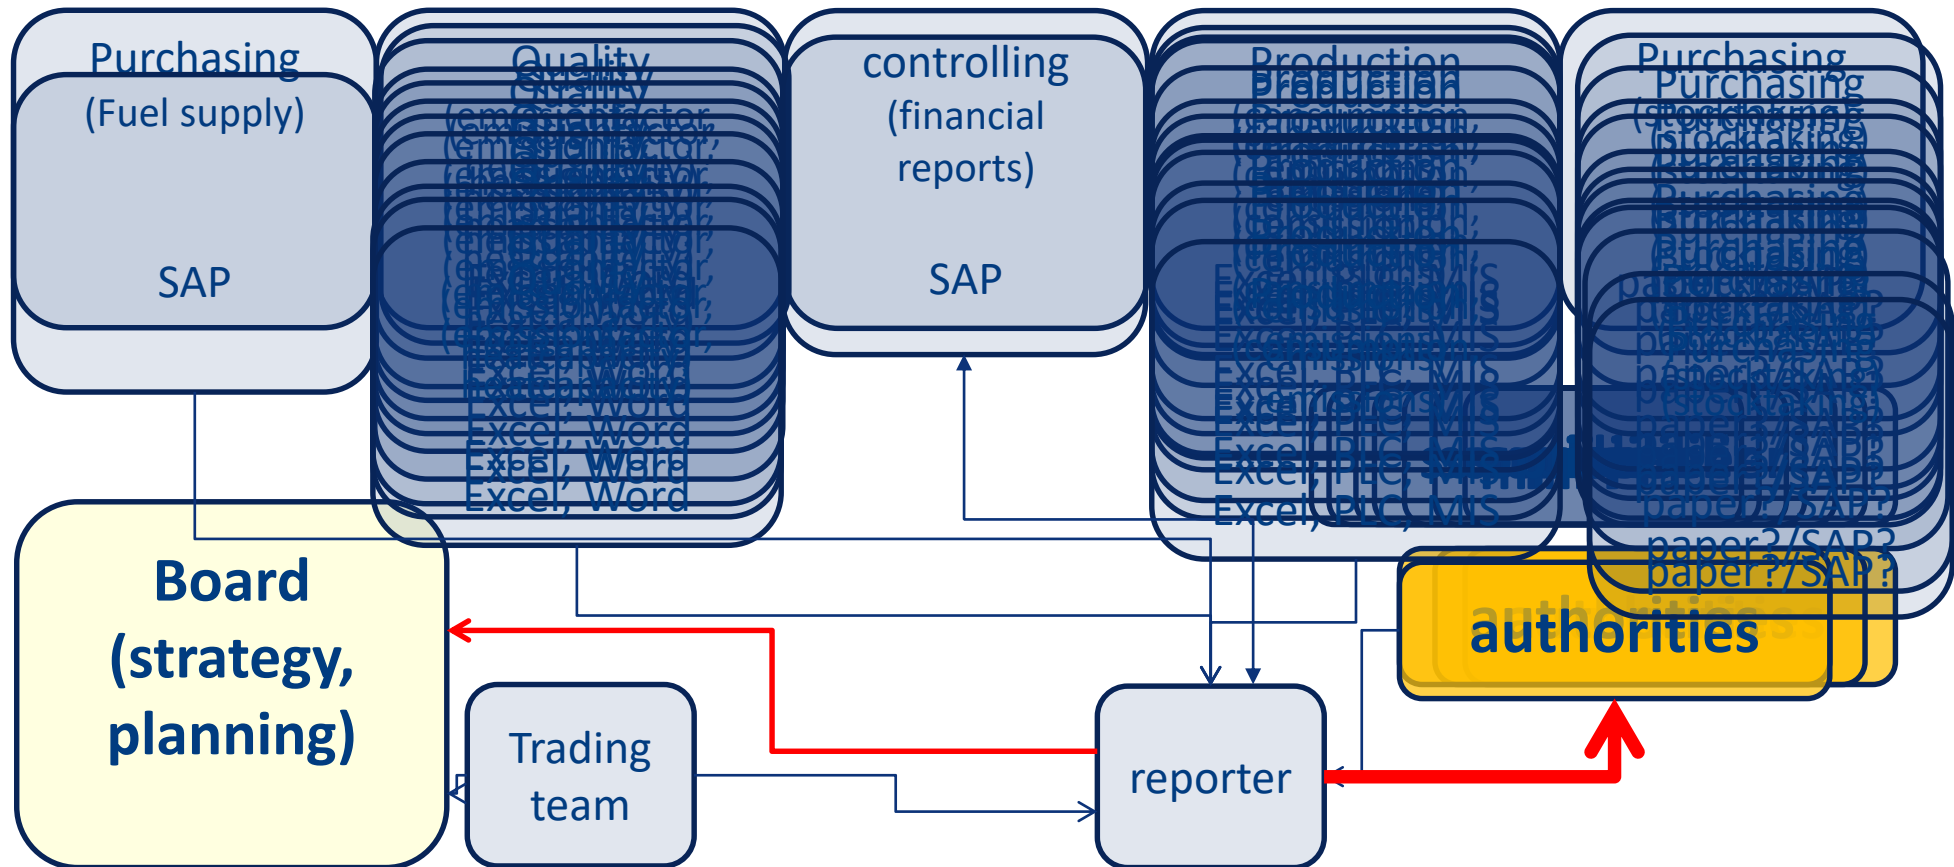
Purchasing
(Fuel supply)

SAP

Quality
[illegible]

Excel, Word

controlling
(financial
reports)

SAP

Production
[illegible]

Excel, PLC, MIS

Purchasing
(stocktaking)

paper?/SAP?

Board
(strategy,
planning)

Trading
team

reporter

authorities